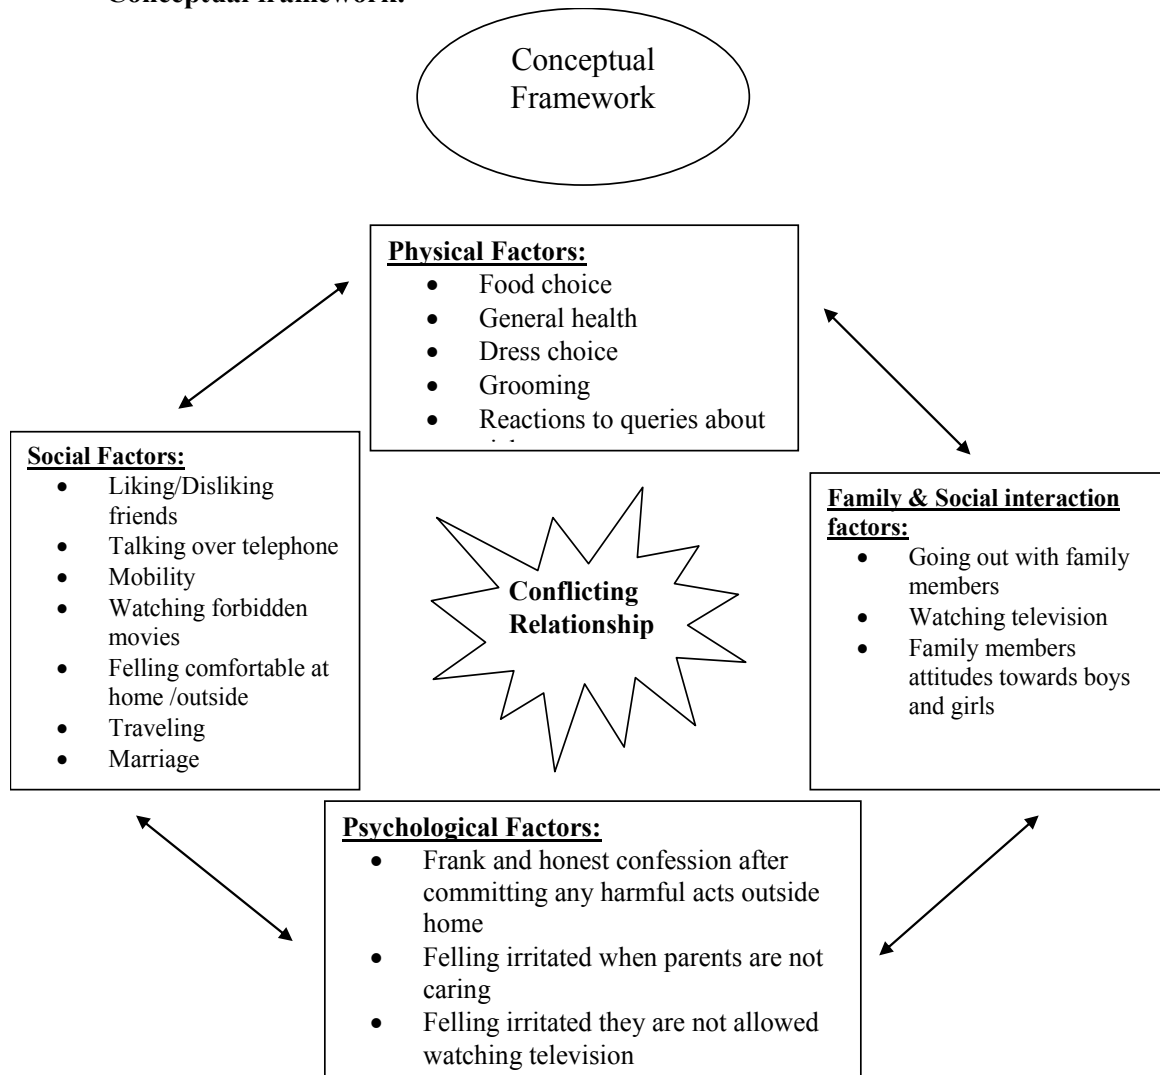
Conceptual framework:

Conceptual Framework

**Physical Factors:**
- Food choice
- General health
- Dress choice
- Grooming
- Reactions to queries about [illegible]

**Social Factors:**
- Liking/Disliking friends
- Talking over telephone
- Mobility
- Watching forbidden movies
- Felling comfortable at home /outside
- Traveling
- Marriage

Conflicting Relationship

**Family & Social interaction factors:**
- Going out with family members
- Watching television
- Family members attitudes towards boys and girls

**Psychological Factors:**
- Frank and honest confession after committing any harmful acts outside home
- Felling irritated when parents are not caring
- Felling irritated they are not allowed watching television